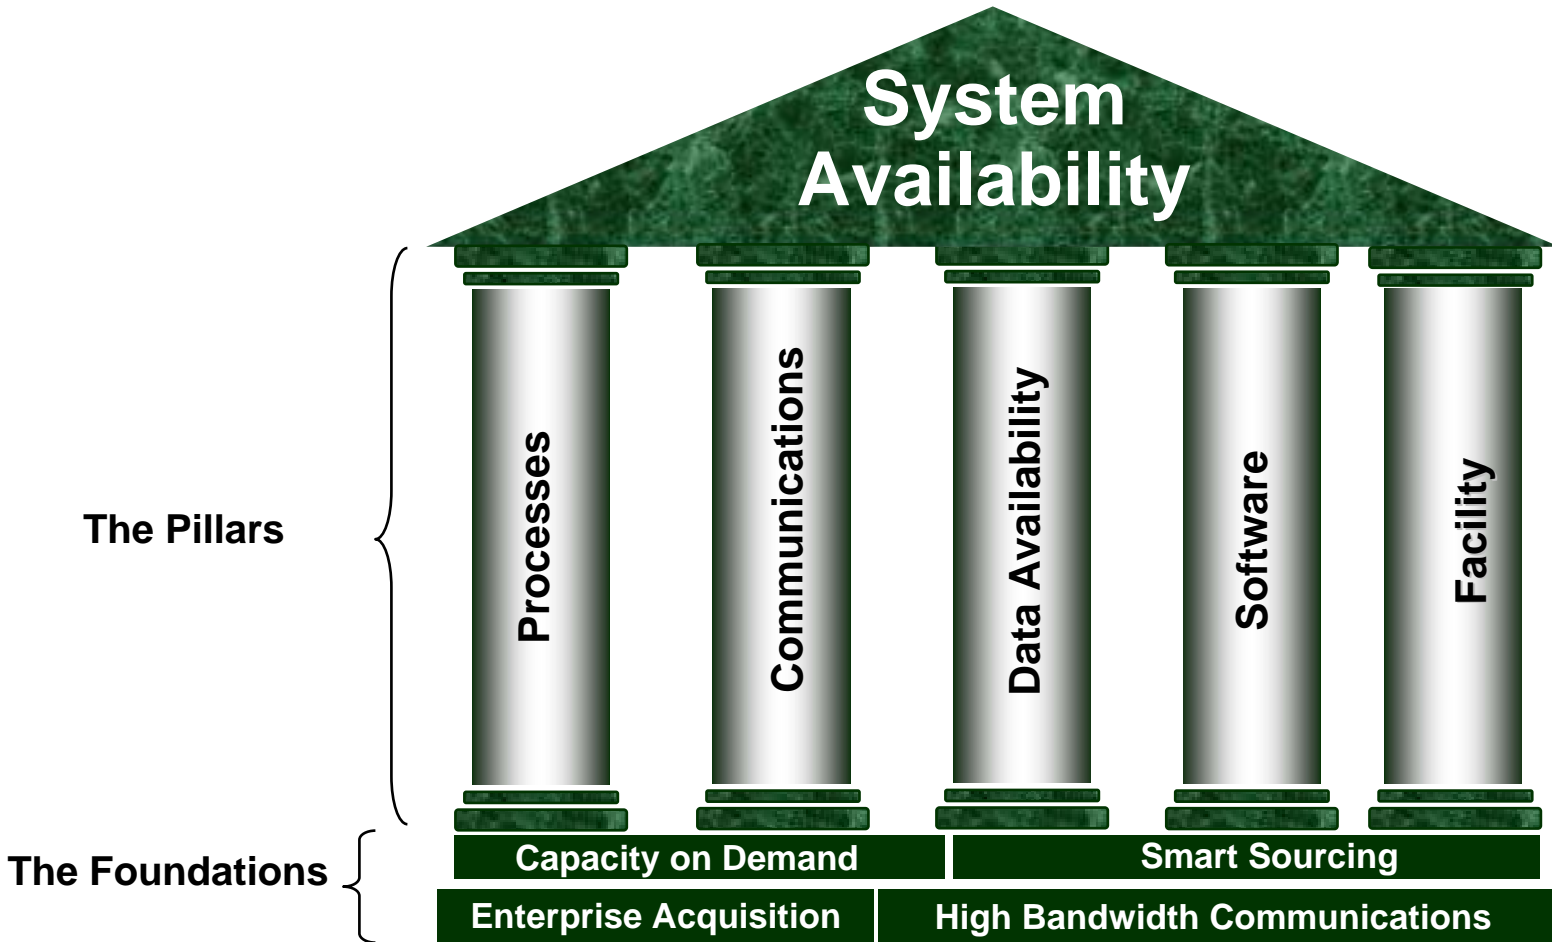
System Availability

The Pillars

Processes

Communications

Data Availability

Software

Facility

The Foundations

Capacity on Demand

Smart Sourcing

Enterprise Acquisition

High Bandwidth Communications